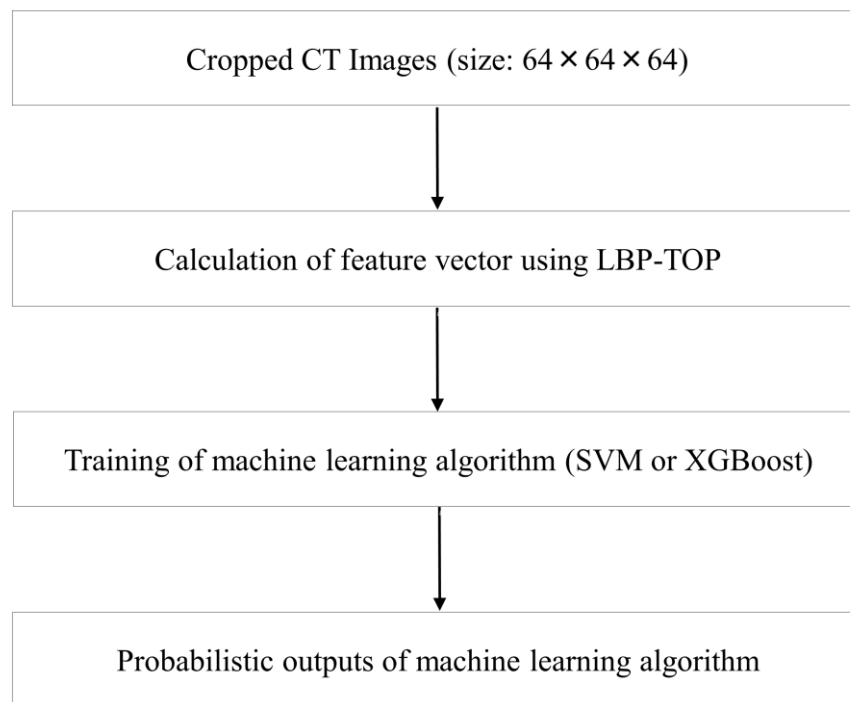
Cropped CT Images (size: $64 \times 64 \times 64$)

Calculation of feature vector using LBP-TOP

Training of machine learning algorithm (SVM or XGBoost)

Probabilistic outputs of machine learning algorithm